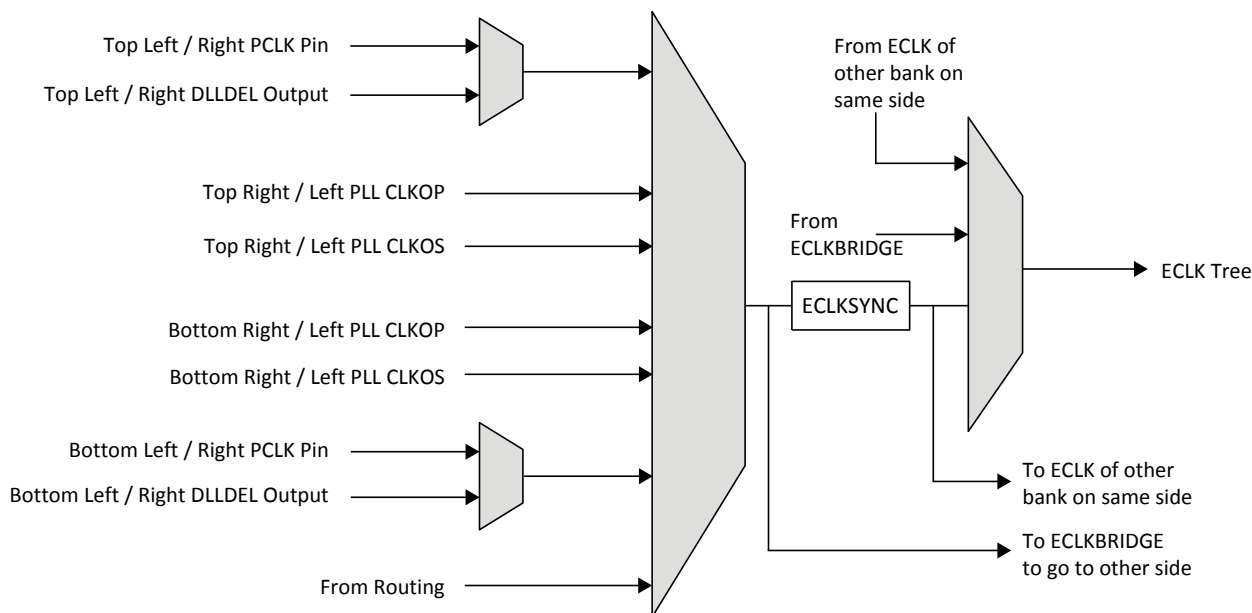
Top Left / Right PCLK Pin
Top Left / Right DLLDEL Output
Top Right / Left PLL CLKOP
Top Right / Left PLL CLKOS
Bottom Right / Left PLL CLKOP
Bottom Right / Left PLL CLKOS
Bottom Left / Right PCLK Pin
Bottom Left / Right DLLDEL Output
From Routing

From ECLK of other bank on same side
From ECLKBRIDGE
ECLKSYNC
ECLK Tree
To ECLK of other bank on same side
To ECLKBRIDGE to go to other side